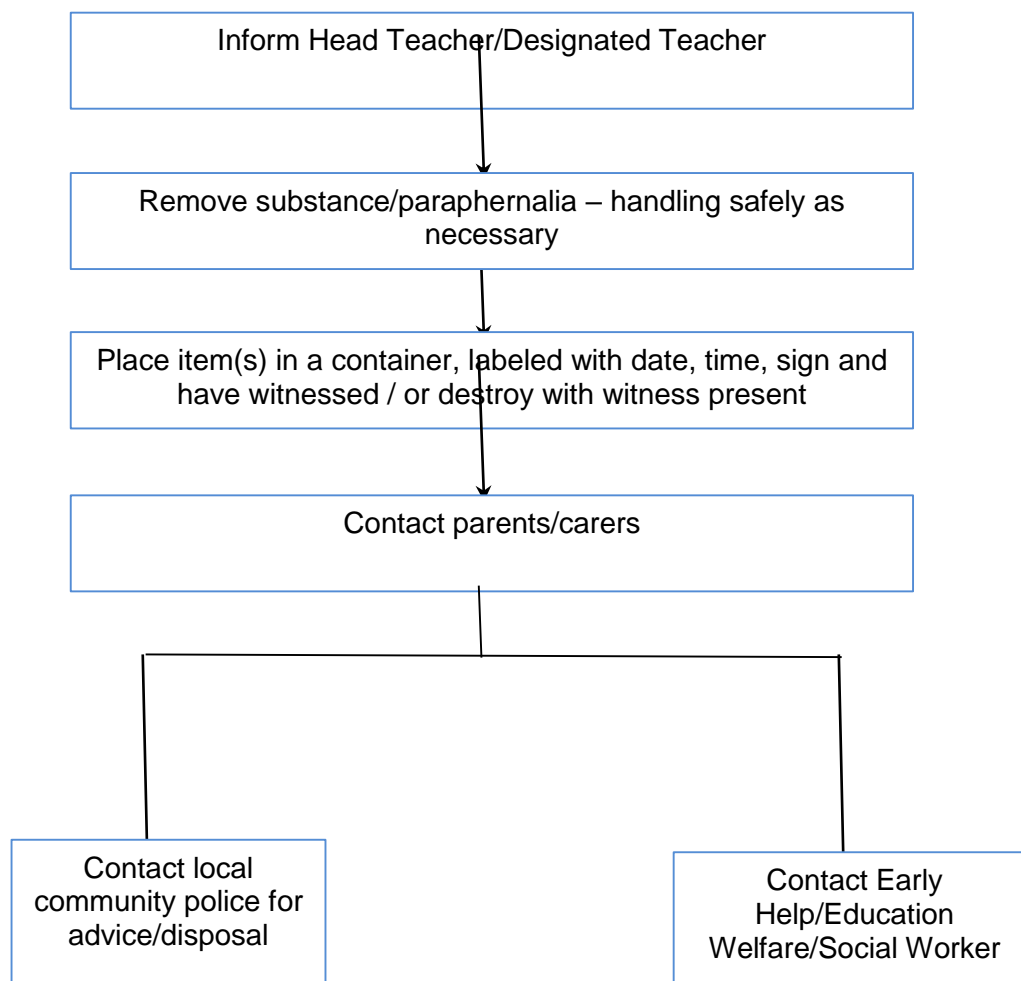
Inform Head Teacher/Designated Teacher

Remove substance/paraphernalia – handling safely as necessary

Place item(s) in a container, labeled with date, time, sign and have witnessed / or destroy with witness present

Contact parents/carers

Contact local community police for advice/disposal

Contact Early Help/Education Welfare/Social Worker